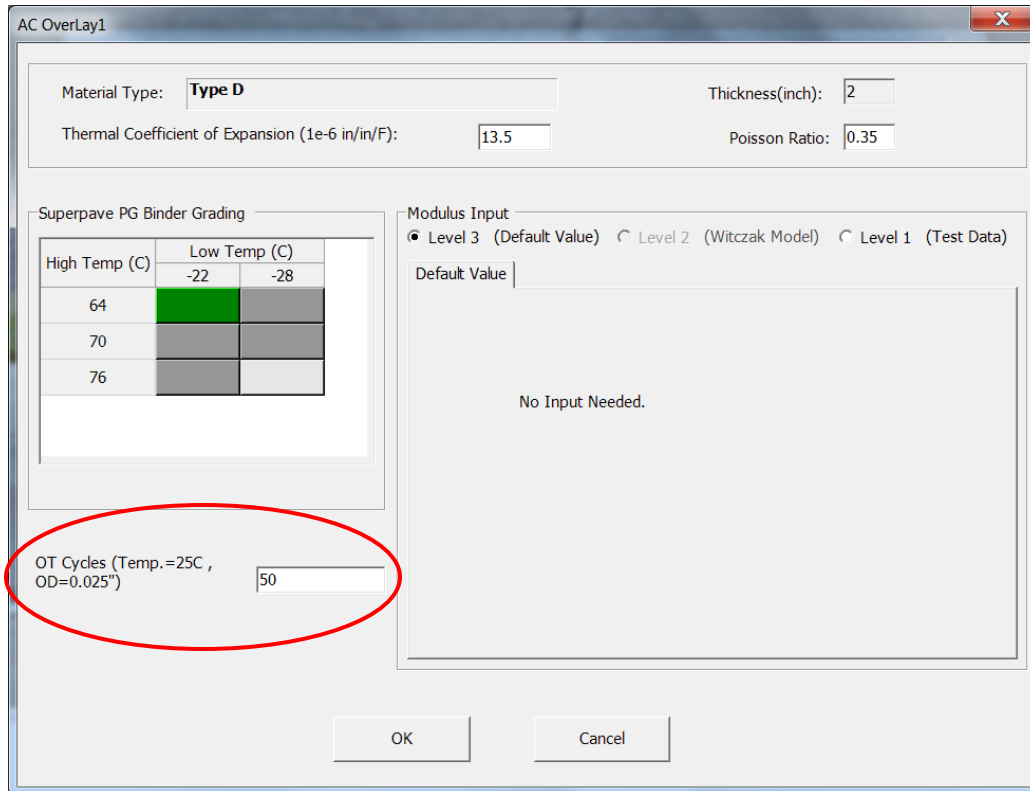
AC OverLay1

X

Material Type: Type D

Thickness(inch): 2

Thermal Coefficient of Expansion (1e-6 in/in/F): 13.5

Poisson Ratio: 0.35

Superpave PG Binder Grading

| High Temp (C) | Low Temp (C) -22 | -28 |
|---|---|---|
| 64 | | |
| 70 | | |
| 76 | | |

Modulus Input

Level 3 (Default Value) Level 2 (Witczak Model) Level 1 (Test Data)

Default Value

No Input Needed.

OT Cycles (Temp.=25C , OD=0.025") 50

OK

Cancel